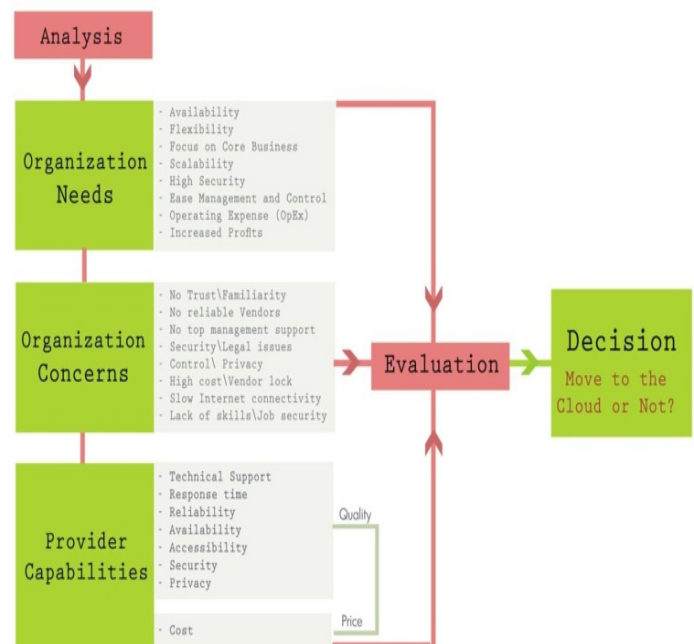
Analysis

Organization Needs

- Availability
- Flexibility
- Focus on Core Business
- Scalability
- High Security
- Ease Management and Control
- Operating Expense (OpEx)
- Increased Profits

Organization Concerns

- No Trust\Familiarity
- No reliable Vendors
- No top management support
- Security\Legal issues
- Control\ Privacy
- High cost\Vendor lock
- Slow Internet connectivity
- Lack of skills\Job security

Provider Capabilities

- Technical Support
- Response time
- Reliability
- Availability
- Accessibility
- Security
- Privacy

Quality

- Cost

Price

Evaluation

Decision

Move to the Cloud or Not?